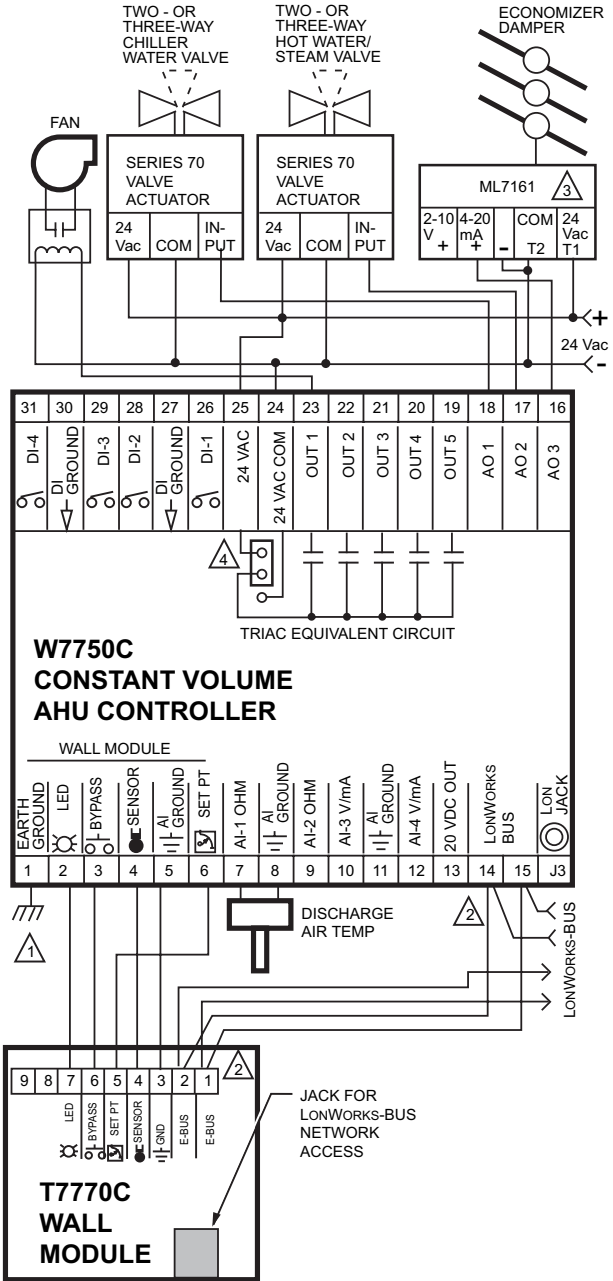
TWO - OR THREE-WAY CHILLER WATER VALVE

TWO - OR THREE-WAY HOT WATER/ STEAM VALVE

ECONOMIZER DAMPER

FAN

SERIES 70 VALVE ACTUATOR

24 Vac | COM | IN-PUT

SERIES 70 VALVE ACTUATOR

24 Vac | COM | IN-PUT

ML7161 3

2-10 V + | 4-20 mA + | - | COM T2 | 24 Vac T1

+
24 Vac
-

| 31 | 30 | 29 | 28 | 27 | 26 | 25 | 24 | 23 | 22 | 21 | 20 | 19 | 18 | 17 | 16 |
|---|---|---|---|---|---|---|---|---|---|---|---|---|---|---|---|
| DI-4 | DI GROUND | DI-3 | DI-2 | DI GROUND | DI-1 | 24 VAC | 24 VAC COM | OUT 1 | OUT 2 | OUT 3 | OUT 4 | OUT 5 | AO 1 | AO 2 | AO 3 |

4

TRIAC EQUIVALENT CIRCUIT

W7750C
CONSTANT VOLUME
AHU CONTROLLER

WALL MODULE

| EARTH GROUND | LED | BYPASS | SENSOR | AI GROUND | SET PT | AI-1 OHM | AI GROUND | AI-2 OHM | AI-3 V/mA | AI GROUND | AI-4 V/mA | 20 VDC OUT | LONWORKS BUS | | LON JACK |
|---|---|---|---|---|---|---|---|---|---|---|---|---|---|---|---|
| 1 | 2 | 3 | 4 | 5 | 6 | 7 | 8 | 9 | 10 | 11 | 12 | 13 | 14 | 15 | J3 |

1

DISCHARGE AIR TEMP

2

LONWORKS-BUS

| 9 | 8 | 7 | 6 | 5 | 4 | 3 | 2 | 1 |
|---|---|---|---|---|---|---|---|---|
| | | LED | BYPASS | SET PT | SENSOR | GND | E-BUS | E-BUS |

2

JACK FOR LONWORKS-BUS NETWORK ACCESS

T7770C
WALL
MODULE